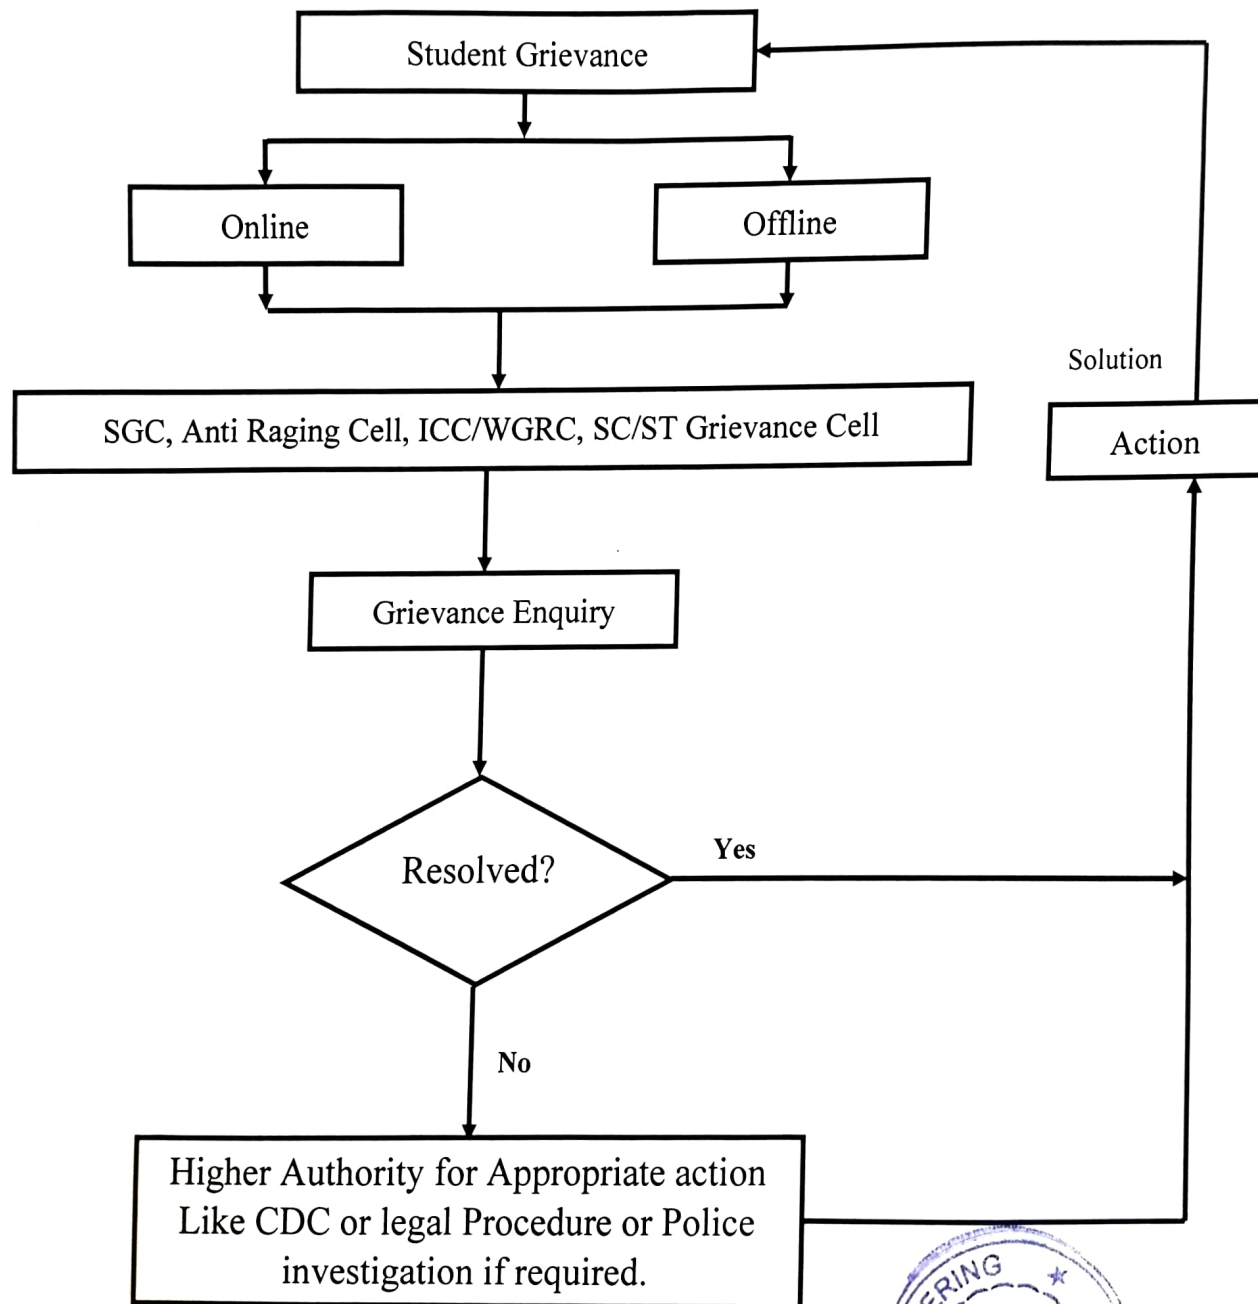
Student Grievance

Online

Offline

SGC, Anti Raging Cell, ICC/WGRC, SC/ST Grievance Cell

Solution

Action

Grievance Enquiry

Resolved?

Yes

No

Higher Authority for Appropriate action Like CDC or legal Procedure or Police investigation if required.

ERING